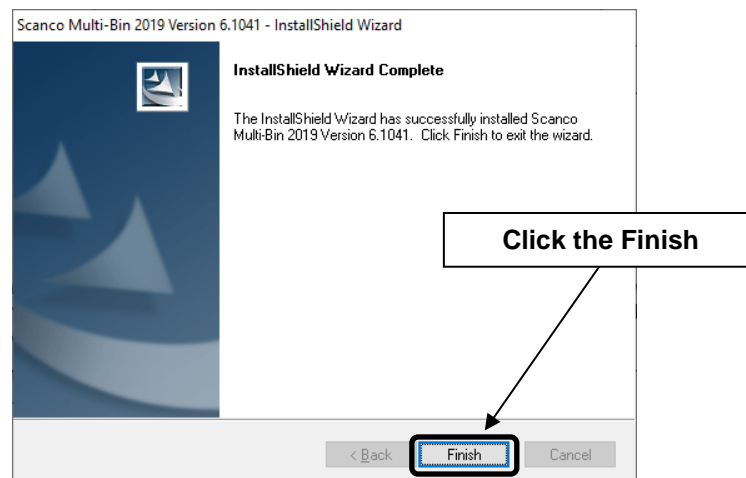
Scanco Multi-Bin 2019 Version 6.1041 - InstallShield Wizard

InstallShield Wizard Complete

The InstallShield Wizard has successfully installed Scanco Multi-Bin 2019 Version 6.1041. Click Finish to exit the wizard.

Click the Finish

< Back
Finish
Cancel